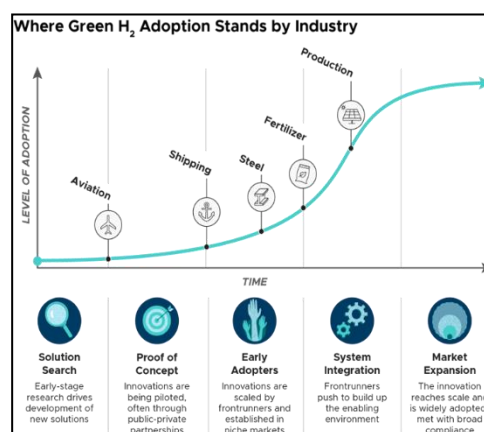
Where Green $H_2$ Adoption Stands by Industry

LEVEL OF ADOPTION

Aviation

Shipping

Steel

Fertilizer

Production

TIME

Solution Search
Early-stage research drives development of new solutions

Proof of Concept
Innovations are being piloted, often through public-private partnerships

Early Adopters
Innovations are scaled by frontrunners and established in niche markets

System Integration
Frontrunners push to build up the enabling environment

Market Expansion
The innovation reaches scale and is widely adopted met with broad compliance